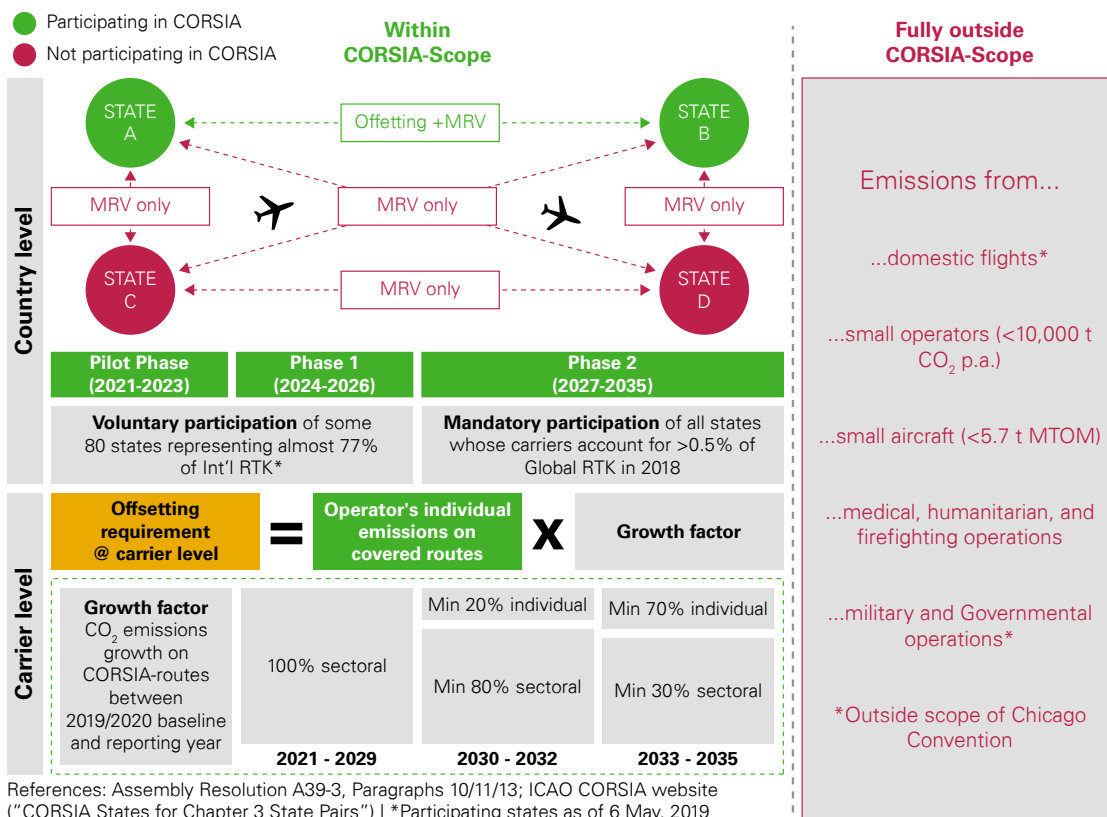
Participating in CORSIA
Not participating in CORSIA

Within CORSIA-Scope

Fully outside CORSIA-Scope

Country level

STATE A

Offetting +MRV

STATE B

MRV only

MRV only

MRV only

STATE C

MRV only

STATE D

Pilot Phase (2021-2023)

Phase 1 (2024-2026)

Phase 2 (2027-2035)

**Voluntary participation** of some 80 states representing almost 77% of Int'l RTK*

**Mandatory participation** of all states whose carriers account for >0.5% of Global RTK in 2018

Carrier level

Offsetting requirement @ carrier level

=

Operator's individual emissions on covered routes

x

Growth factor

**Growth factor** $CO_2$ emissions growth on CORSIA-routes between 2019/2020 baseline and reporting year

100% sectoral

Min 20% individual

Min 80% sectoral

Min 70% individual

Min 30% sectoral

2021 - 2029

2030 - 2032

2033 - 2035

Emissions from...

...domestic flights*

...small operators (<10,000 t $CO_2$ p.a.)

...small aircraft (<5.7 t MTOM)

...medical, humanitarian, and firefighting operations

...military and Governmental operations*

*Outside scope of Chicago Convention

References: Assembly Resolution A39-3, Paragraphs 10/11/13; ICAO CORSIA website ("CORSIA States for Chapter 3 State Pairs") | *Participating states as of 6 May, 2019